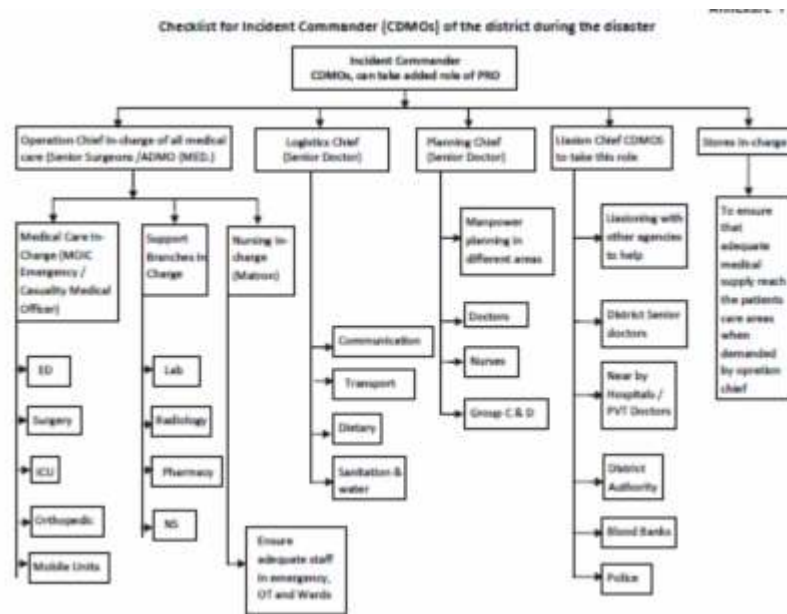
Annexure - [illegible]

Checklist for Incident Commander (CDMOs) of the district during the disaster

Incident Commander
CDMOs, can take added role of PRO

Operation Chief In-charge of all medical care (Senior Surgeons /ADMO (MED.)

Medical Care In-Charge (MOIC Emergency / Casuality Medical Officer)

ED

Surgery

ICU

Orthopedic

Mobile Units

Support Branches In Charge

Lab

Radiology

Pharmacy

NS

Nursing In-charge (Matron)

Ensure adequate staff in emergency, OT and Wards

Logistics Chief (Senior Doctor)

Communication

Transport

Dietary

Sanitation & water

Planning Chief (Senior Doctor)

Manpower planning in different areas

Doctors

Nurses

Group C & D

Liaison Chief CDMOS to take this role

Liasioning with other agencies to help

District Senior doctors

Near by Hospitals / PVT Doctors

District Authority

Blood Banks

Police

Stores In-charge

To ensure that adequate medical supply reach the patients care areas when demanded by operation chief